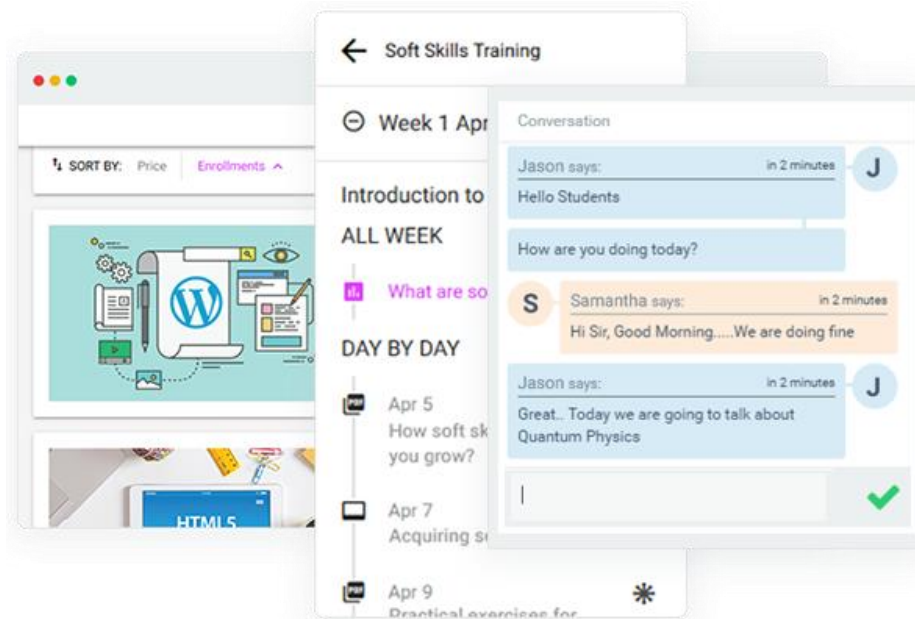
SORT BY: Price Enrollments

HTML5

Soft Skills Training

Week 1 Apr

Introduction to

ALL WEEK

What are so

DAY BY DAY

Apr 5
How soft sk
you grow?

Apr 7
Acquiring s

Apr 9
Practical exercises for

Conversation

J
Jason says: in 2 minutes
Hello Students

How are you doing today?

S
Samantha says: in 2 minutes
Hi Sir, Good Morning.....We are doing fine

J
Jason says: in 2 minutes
Great.. Today we are going to talk about Quantum Physics